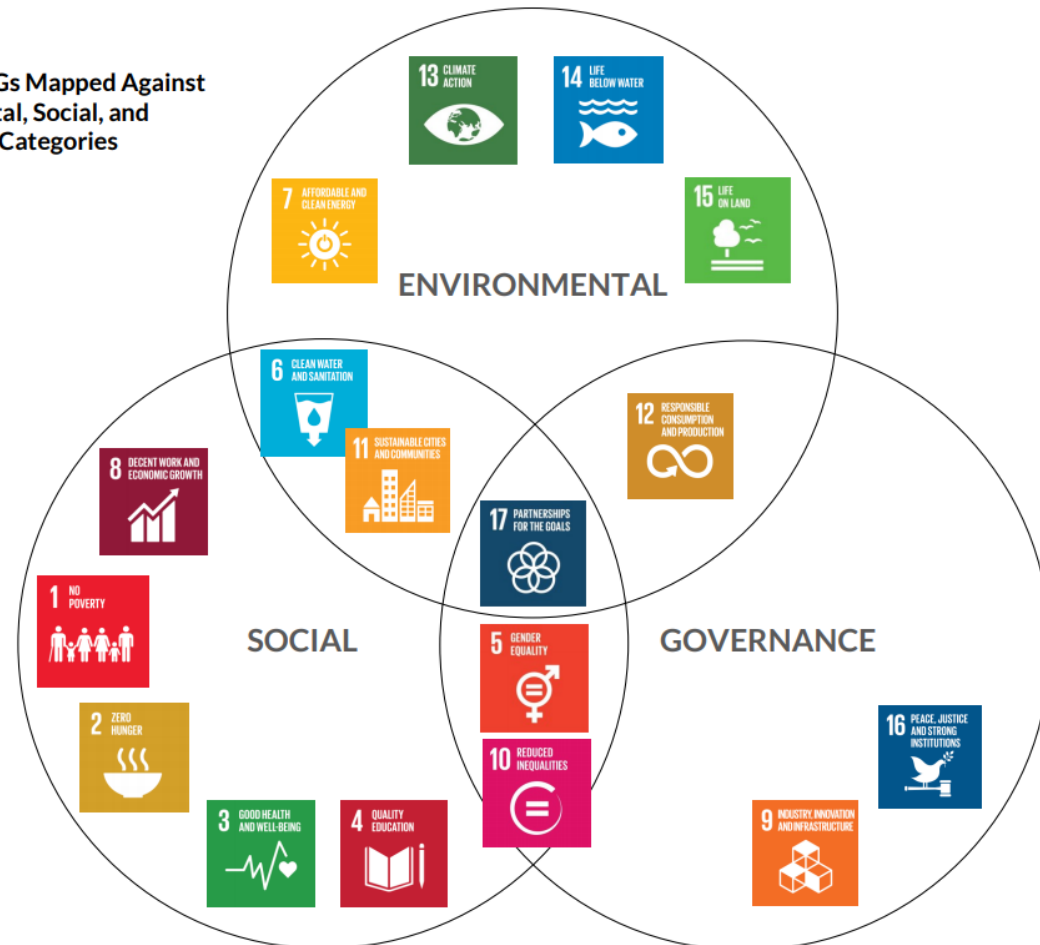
Gs Mapped Against
tal, Social, and
Categories

13 CLIMATE ACTION

14 LIFE BELOW WATER

7 AFFORDABLE AND CLEAN ENERGY

15 LIFE ON LAND

ENVIRONMENTAL

6 CLEAN WATER AND SANITATION

12 RESPONSIBLE CONSUMPTION AND PRODUCTION

11 SUSTAINABLE CITIES AND COMMUNITIES

8 DECENT WORK AND ECONOMIC GROWTH

17 PARTNERSHIPS FOR THE GOALS

1 NO POVERTY

SOCIAL

5 GENDER EQUALITY

GOVERNANCE

2 ZERO HUNGER

16 PEACE, JUSTICE AND STRONG INSTITUTIONS

10 REDUCED INEQUALITIES

3 GOOD HEALTH AND WELL-BEING

4 QUALITY EDUCATION

9 INDUSTRY, INNOVATION AND INFRASTRUCTURE